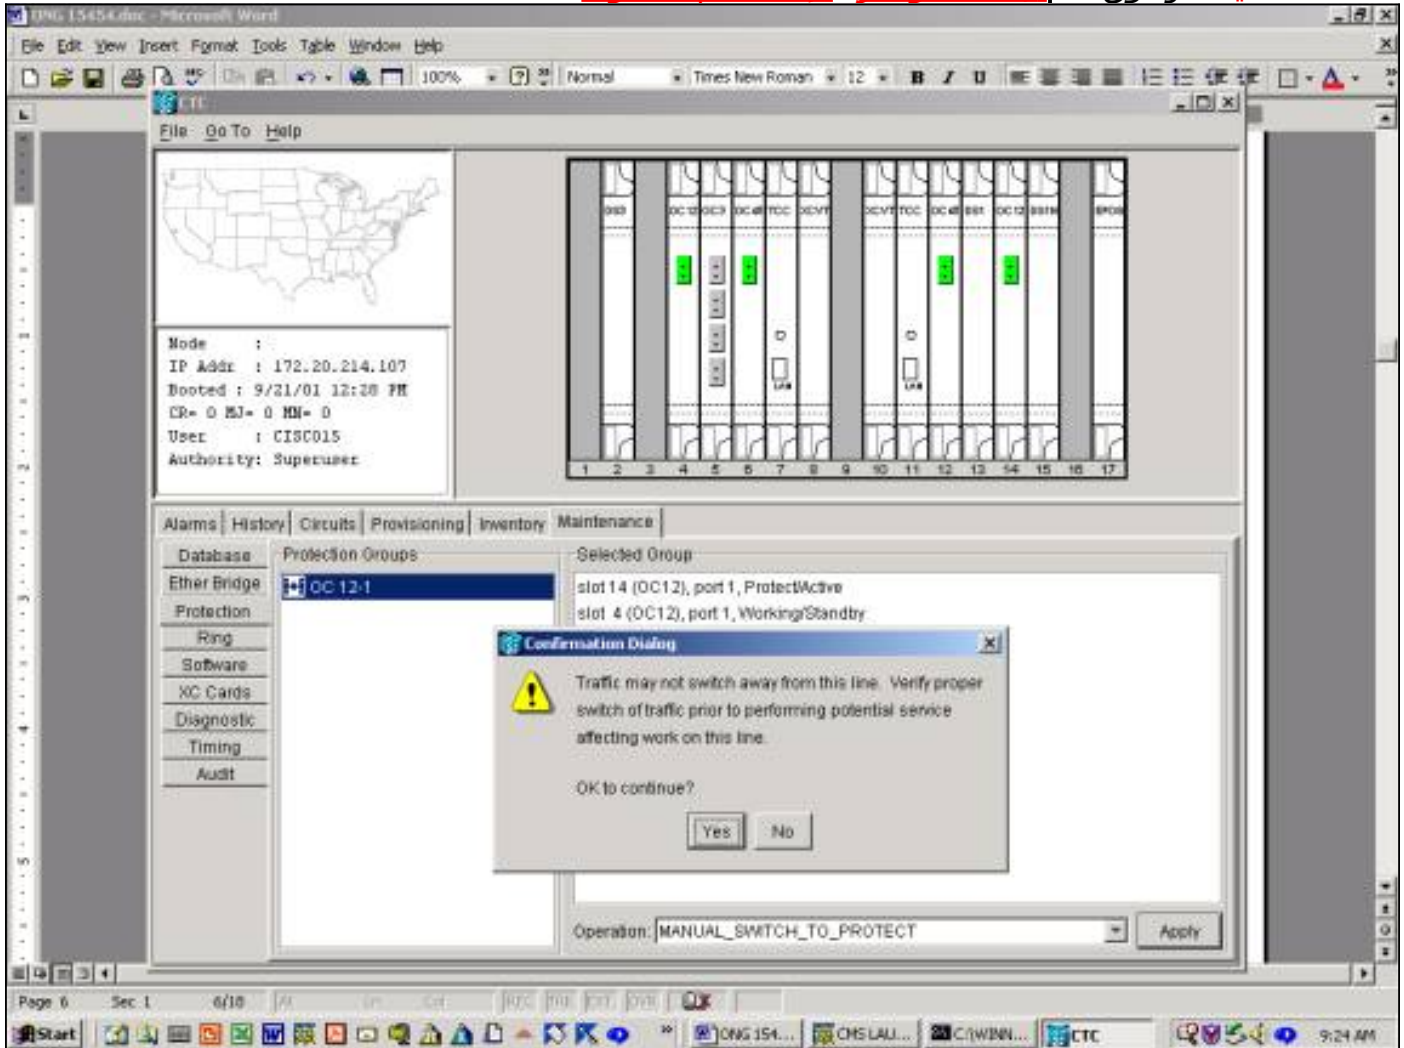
DNG 15454.doc - Microsoft Word

File Edit View Insert Format Tools Table Window Help

100% Normal Times New Roman 12

CTC

File Go To Help

Node :
IP Addr : 172.20.214.107
Booted : 9/21/01 12:28 PM
CR= 0 MJ= 0 MN= 0
User : CISCO15
Authority: Superuser

OC12 OC3 OC48 TCC XCVT XCVT TCC OC48 E1 OC12

1 2 3 4 5 6 7 8 9 10 11 12 13 14 15 16 17

Alarms History Circuits Provisioning Inventory Maintenance

Database
Ether Bridge
Protection
Ring
Software
XC Cards
Diagnostic
Timing
Audit

Protection Groups
OC 12-1

Selected Group
slot 14 (OC12), port 1, Protect/Active
slot 4 (OC12), port 1, Working/Standby

Confirmation Dialog

Traffic may not switch away from this line. Verify proper switch of traffic prior to performing potential service affecting work on this line.

OK to continue?

Yes No

Operation: MANUAL_SWITCH_TO_PROTECT Apply

Page 6 Sec 1 6/18

Start DNG 154... CMS LAU... C:\WINN... CTC 9:24 AM